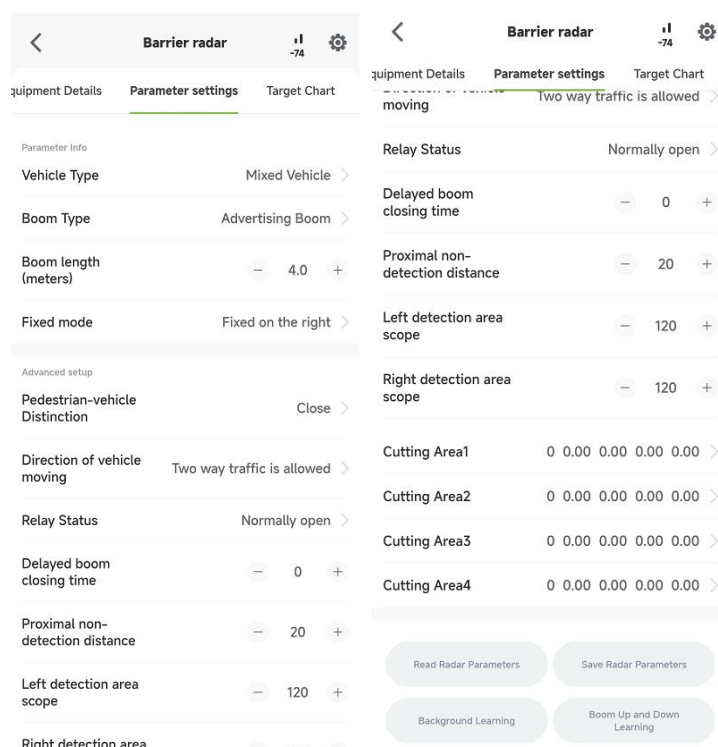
<

Barrier radar

-74

uipment Details

Parameter settings

Target Chart

Parameter Info

Vehicle Type

Mixed Vehicle

Boom Type

Advertising Boom

Boom length (meters)

$-$ 4.0 $+$

Fixed mode

Fixed on the right

Advanced setup

Pedestrian-vehicle Distinction

Close

Direction of vehicle moving

Two way traffic is allowed

Relay Status

Normally open

Delayed boom closing time

$-$ 0 $+$

Proximal non-detection distance

$-$ 20 $+$

Left detection area scope

$-$ 120 $+$

Right detection area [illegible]

<

Barrier radar

-74

uipment Details

Parameter settings

Target Chart

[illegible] moving

Two way traffic is allowed

Relay Status

Normally open

Delayed boom closing time

$-$ 0 $+$

Proximal non-detection distance

$-$ 20 $+$

Left detection area scope

$-$ 120 $+$

Right detection area scope

$-$ 120 $+$

Cutting Area1

0 0.00 0.00 0.00 0.00

Cutting Area2

0 0.00 0.00 0.00 0.00

Cutting Area3

0 0.00 0.00 0.00 0.00

Cutting Area4

0 0.00 0.00 0.00 0.00

Read Radar Parameters

Save Radar Parameters

Background Learning

Boom Up and Down Learning